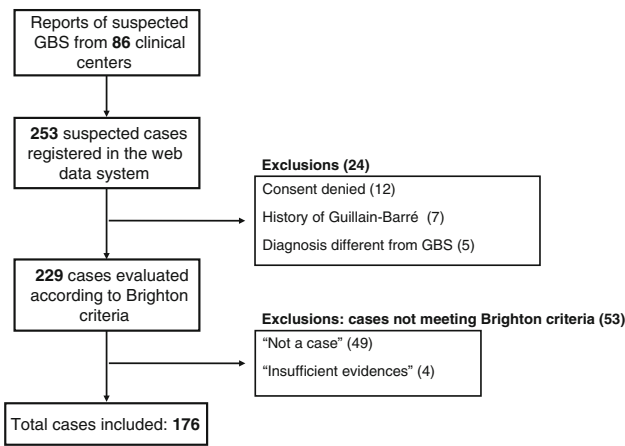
Reports of suspected GBS from 86 clinical centers

253 suspected cases registered in the web data system

Exclusions (24)

Consent denied (12)

History of Guillain-Barré (7)

Diagnosis different from GBS (5)

229 cases evaluated according to Brighton criteria

Exclusions: cases not meeting Brighton criteria (53)

"Not a case" (49)

"Insufficient evidences" (4)

Total cases included: 176